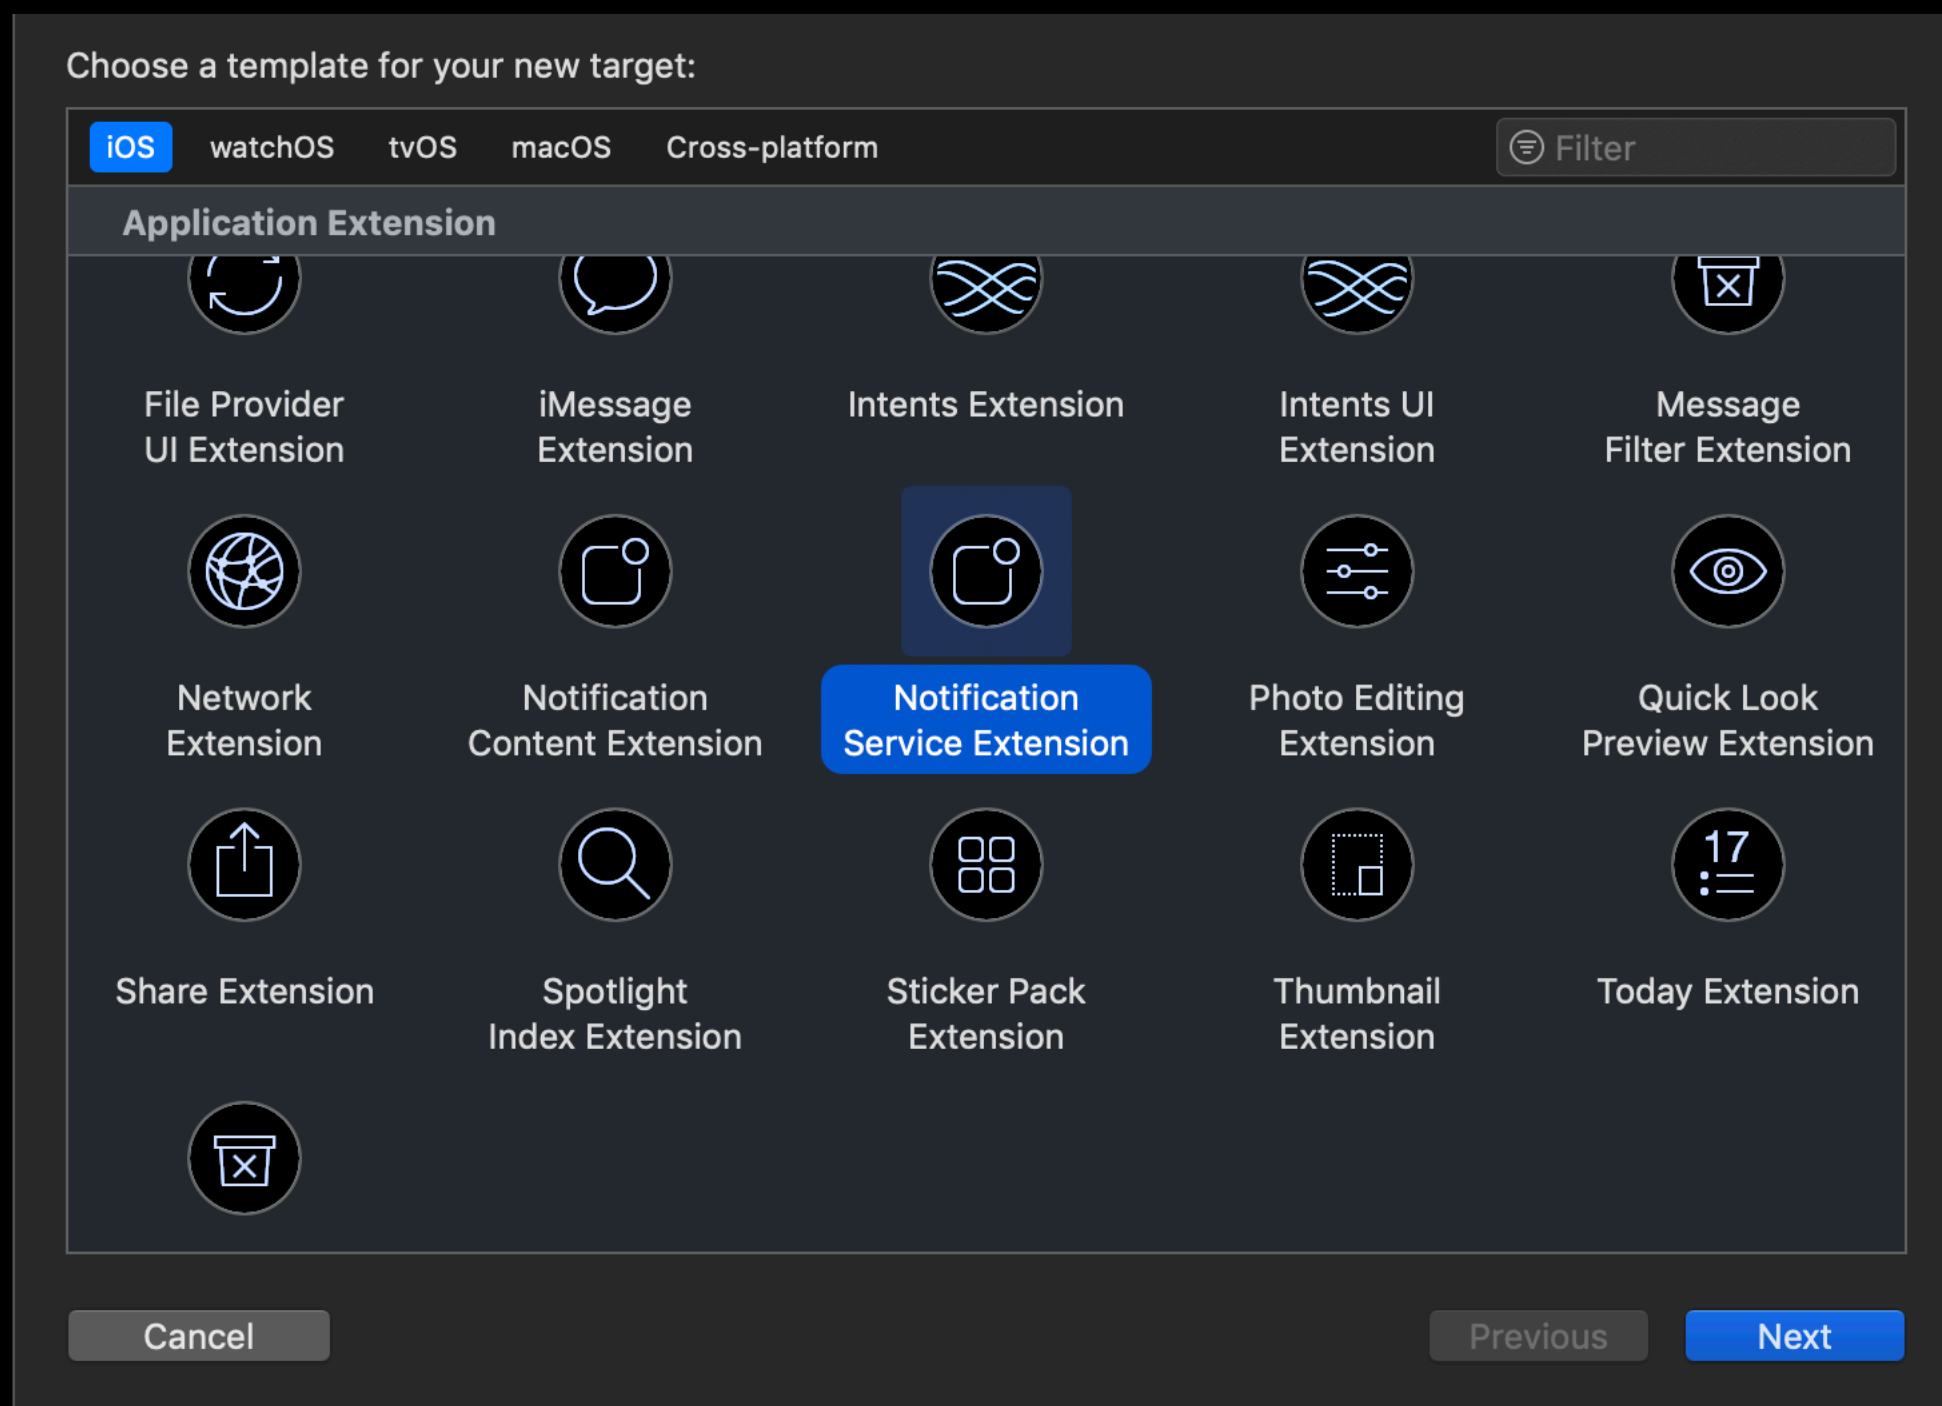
Choose a template for your new target:

iOS watchOS tvOS macOS Cross-platform

Filter

Application Extension

File Provider UI Extension

iMessage Extension

Intents Extension

Intents UI Extension

Message Filter Extension

Network Extension

Notification Content Extension

Notification Service Extension

Photo Editing Extension

Quick Look Preview Extension

Share Extension

Spotlight Index Extension

Sticker Pack Extension

Thumbnail Extension

17

Today Extension

Cancel

Previous

Next